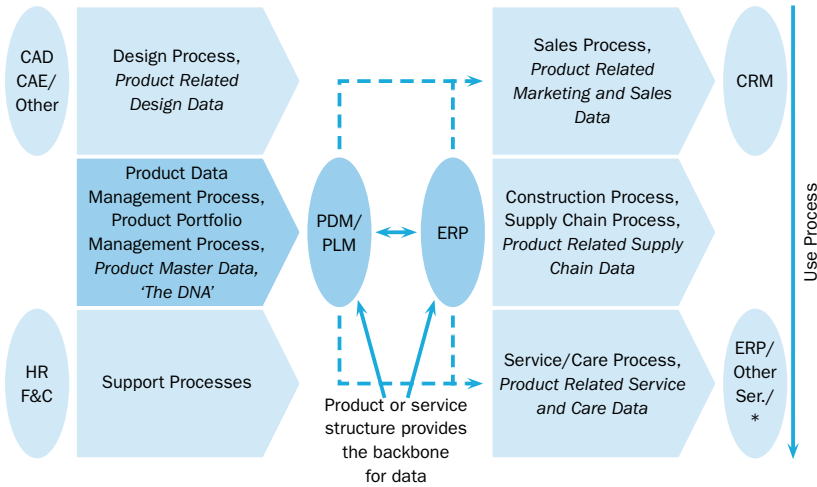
CAD CAE/ Other

Design Process, *Product Related Design Data*

Sales Process, *Product Related Marketing and Sales Data*

CRM

Product Data Management Process, Product Portfolio Management Process, *Product Master Data, 'The DNA'*

PDM/ PLM

ERP

Construction Process, Supply Chain Process, *Product Related Supply Chain Data*

Use Process

HR F&C

Support Processes

Service/Care Process, *Product Related Service and Care Data*

ERP/ Other Ser./ *

Product or service structure provides the backbone for data